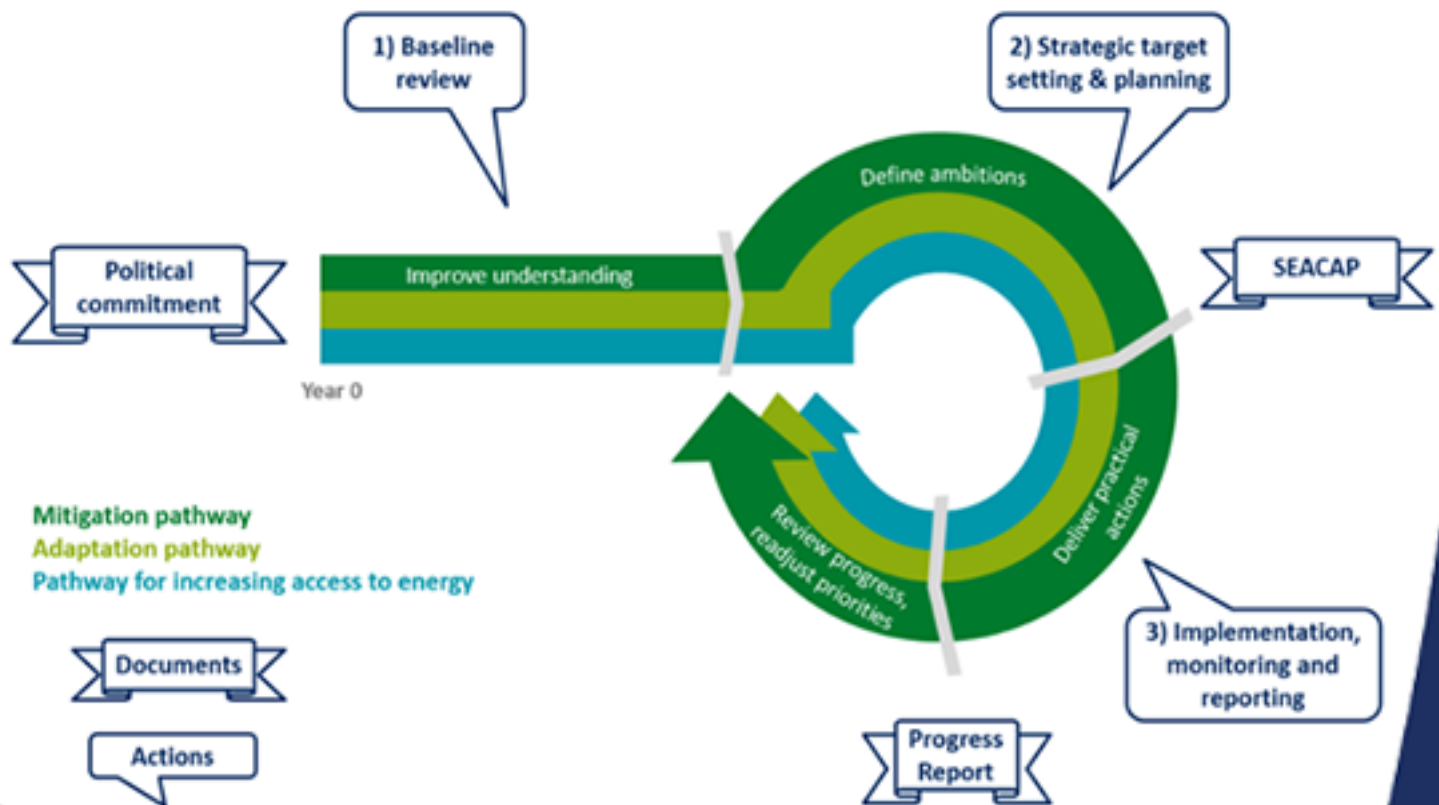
1) Baseline review

2) Strategic target setting & planning

Political commitment

Improve understanding

Define ambitions

SEACAP

Year 0

Deliver practical actions

Review progress, readjust priorities

Mitigation pathway
Adaptation pathway
Pathway for increasing access to energy

Documents

Actions

3) Implementation, monitoring and reporting

Progress Report